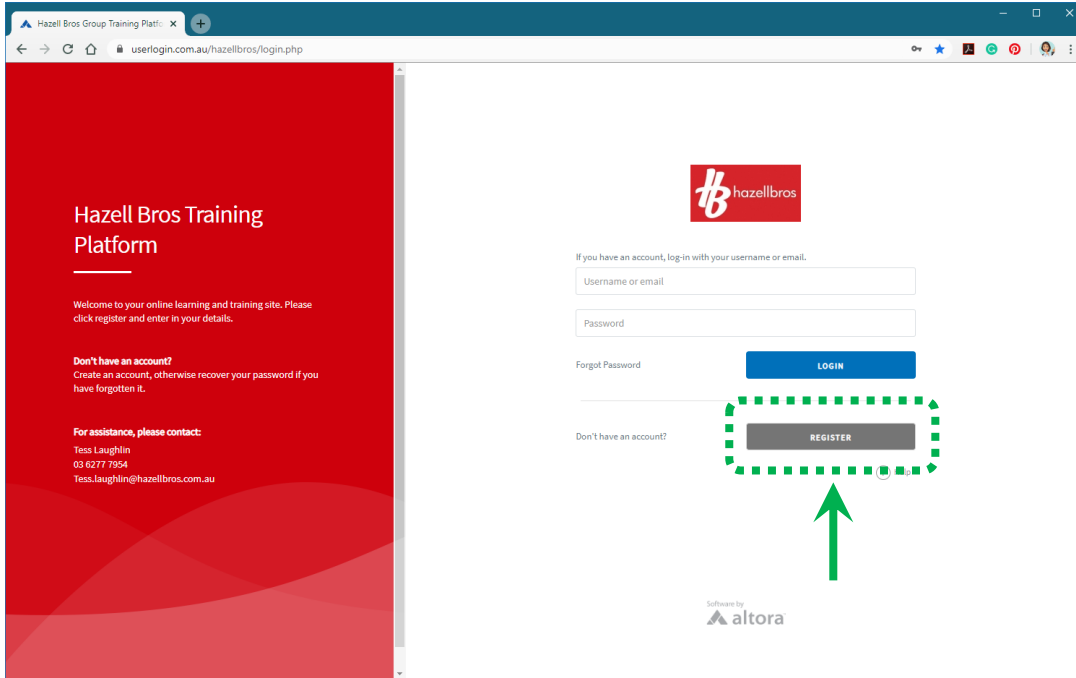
Hazell Bros Group Training Platfo ×

userlogin.com.au/hazellbros/login.php

Hazell Bros Training Platform

Welcome to your online learning and training site. Please click register and enter in your details.

Don't have an account?
Create an account, otherwise recover your password if you have forgotten it.

For assistance, please contact:
Tess Laughlin
03 6277 7954
Tess.laughlin@hazellbros.com.au

hazellbros

If you have an account, log-in with your username or email.

Username or email

Password

Forgot Password

LOGIN

Don't have an account?

REGISTER

Software by
altora